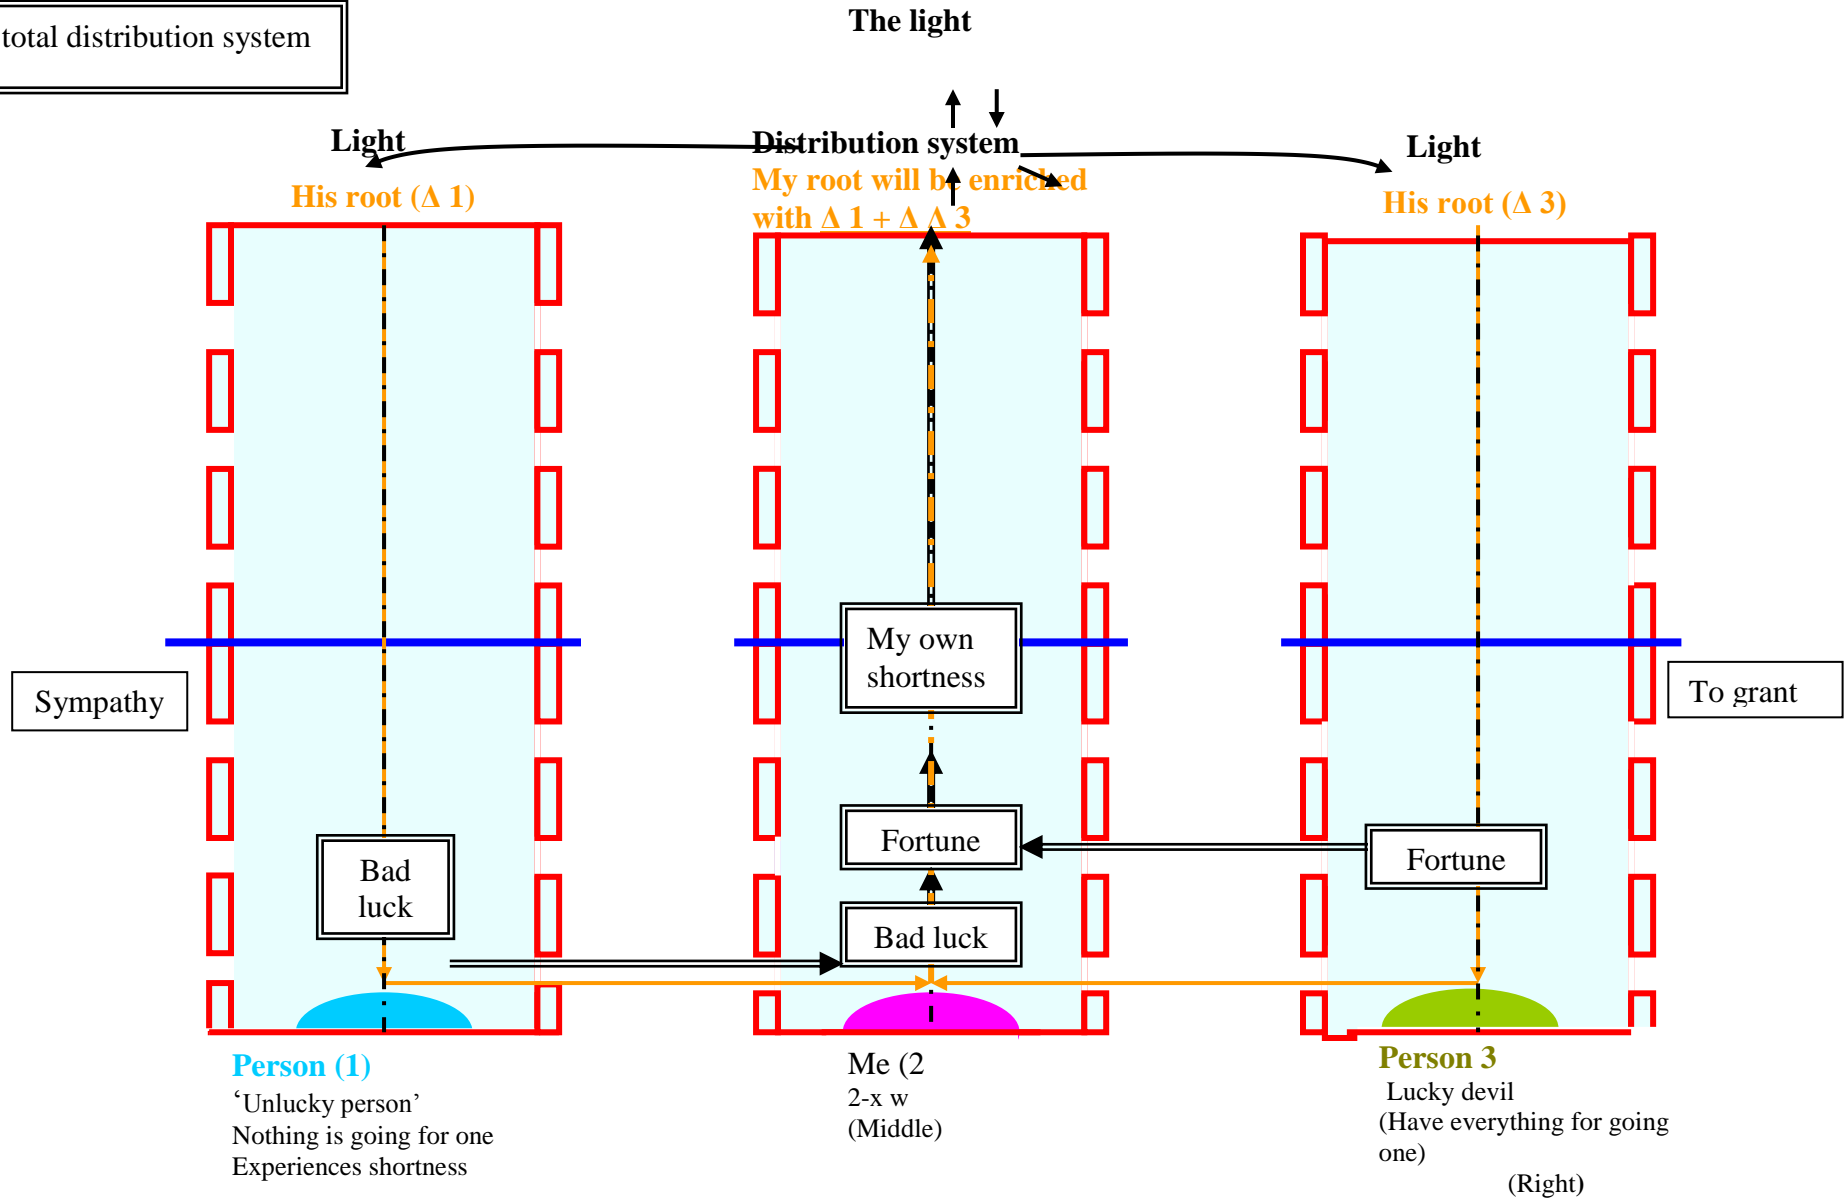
total distribution system

The light

Distribution system

Light

His root (Δ 1)

My root will be enriched with Δ 1 + Δ Δ 3

Light

His root (Δ 3)

My own shortness

Sympathy

To grant

Fortune

Fortune

Bad luck

Bad luck

Person (1)
'Unlucky person'
Nothing is going for one
Experiences shortness

Me (2
2-x w
(Middle)

Person 3
Lucky devil
(Have everything for going one)
(Right)